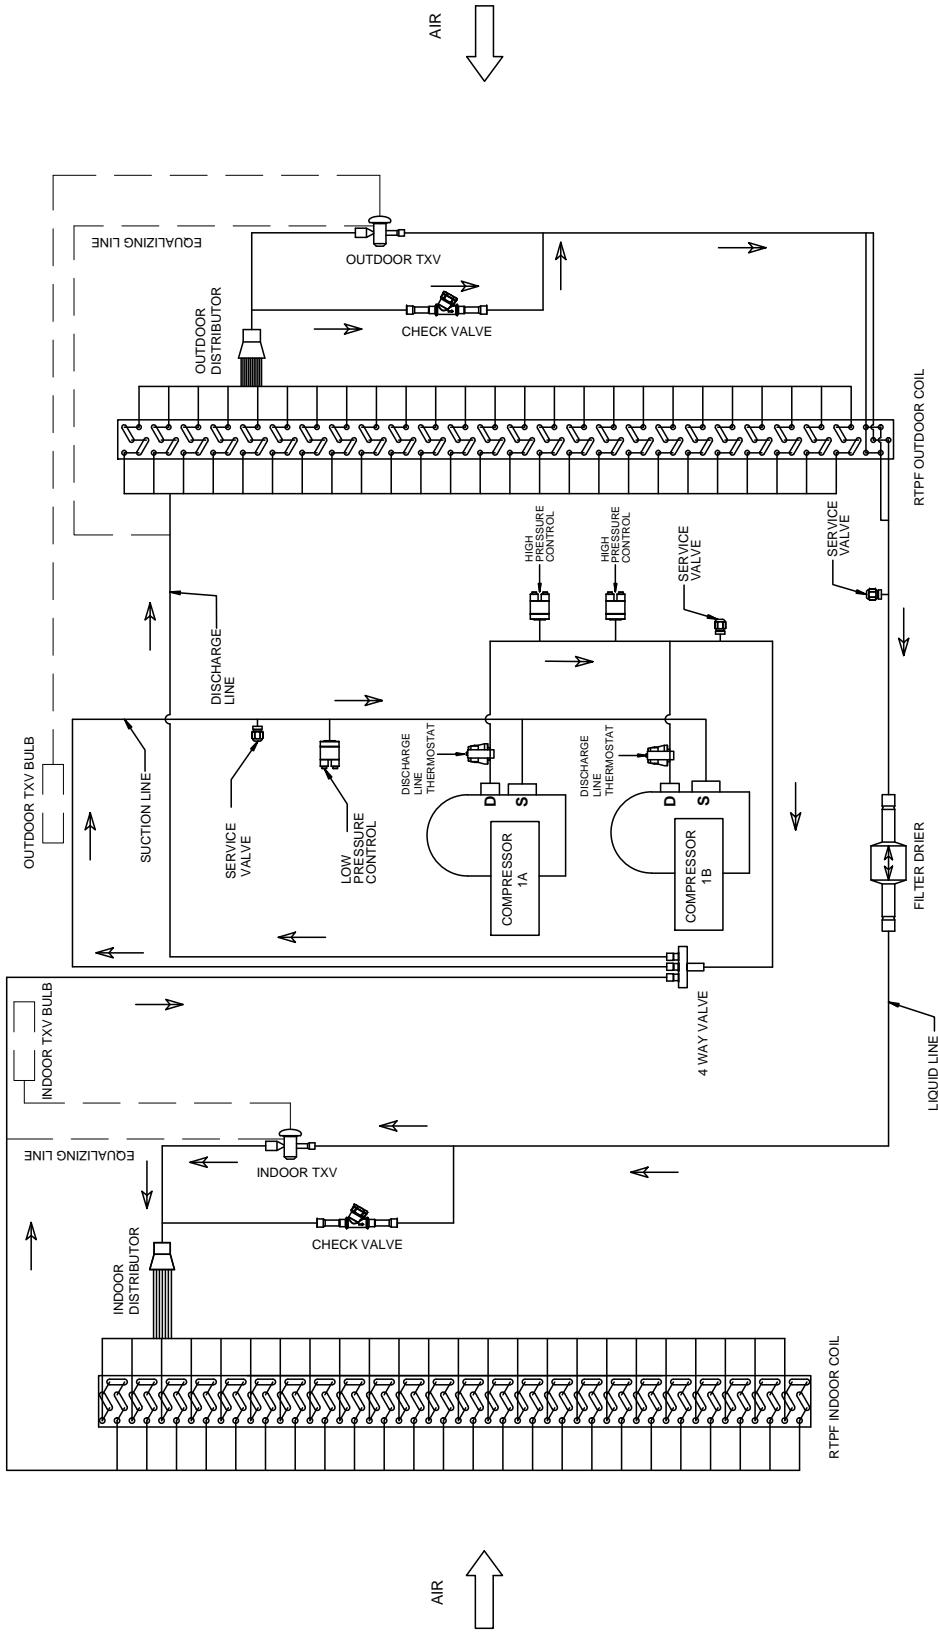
AIR

EQUALIZING LINE

OUTDOOR TXV

OUTDOOR DISTRIBUTOR

CHECK VALVE

RTPF OUTDOOR COIL

HIGH PRESSURE CONTROL

HIGH PRESSURE CONTROL

SERVICE VALVE

SERVICE VALVE

DISCHARGE LINE

OUTDOOR TXV BULB

SUCTION LINE

SERVICE VALVE

LOW PRESSURE CONTROL

DISCHARGE LINE THERMOSTAT

D

S

COMPRESSOR 1A

DISCHARGE LINE THERMOSTAT

D

S

COMPRESSOR 1B

FILTER DRIER

4 WAY VALVE

LIQUID LINE

INDOOR TXV BULB

EQUALIZING LINE

INDOOR TXV

CHECK VALVE

INDOOR DISTRIBUTOR

RTPF INDOOR COIL

AIR